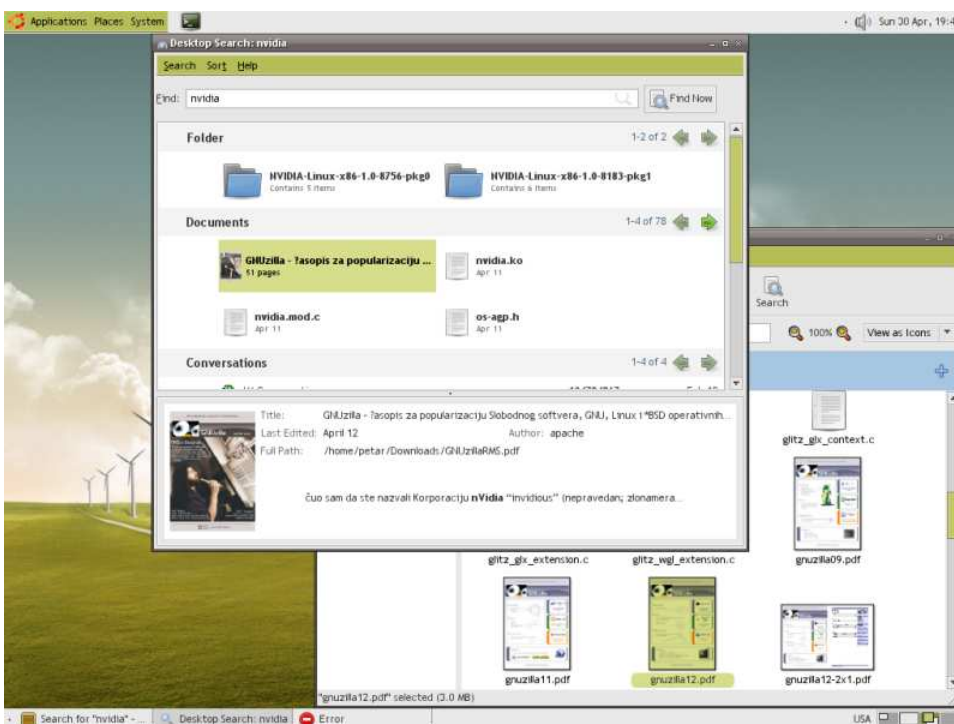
Applications Places System

Sun 30 Apr, 19:4

Desktop Search: nvidia

Search Sort Help

Find: nvidia

Find Now

Folder

1-2 of 2

NVIDIA-Linux-x86-1.0-8756-pkg0
Contains 5 items

NVIDIA-Linux-x86-1.0-8183-pkg1
Contains 6 items

Documents

1-4 of 78

GNUzilla - ?asopis za popularizaciju ...
51 pages

nvidia.ko
Apr 11

nvidia.mod.c
Apr 11

os-agp.h
Apr 11

Conversations

1-4 of 4

Title: GNUzilla - ?asopis za popularizaciju Slobodnog softvera, GNU, Linux i *BSD operativnih...

Last Edited: April 12

Author: apache

Full Path: /home/petar/Downloads/GNUzillaRMS.pdf

čuo sam da ste nazvali Korporaciju nVidia "invidious" (nepravedan; zlonamera...

Search

100%

View as Icons

glitz_glx_context.c

glitz_glx_extension.c

glitz_wgl_extension.c

gnuzilla09.pdf

gnuzilla11.pdf

gnuzilla12.pdf

gnuzilla12-2x1.pdf

"gnuzilla12.pdf" selected (3.0 MB)

Search for "nvidia" - ...

Desktop Search: nvidia

Error

USA